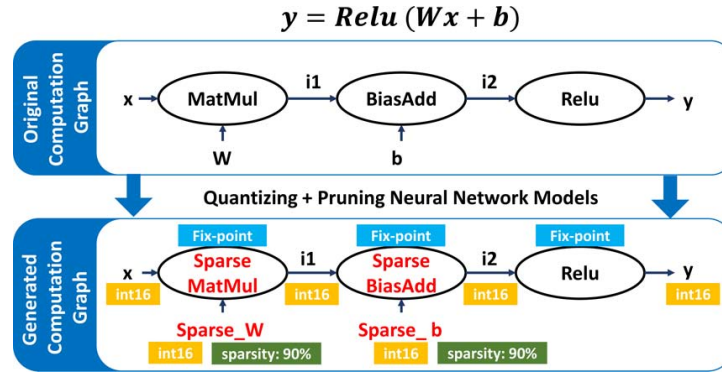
$y = Relu\ (Wx + b)$

Original Computation Graph

x MatMul i1 BiasAdd i2 Relu y

W b

Quantizing + Pruning Neural Network Models

Generated Computation Graph

Fix-point Fix-point Fix-point

x Sparse MatMul i1 Sparse BiasAdd i2 Relu y

int16 int16 int16 int16

Sparse_W Sparse_ b

int16 sparsity: 90% int16 sparsity: 90%